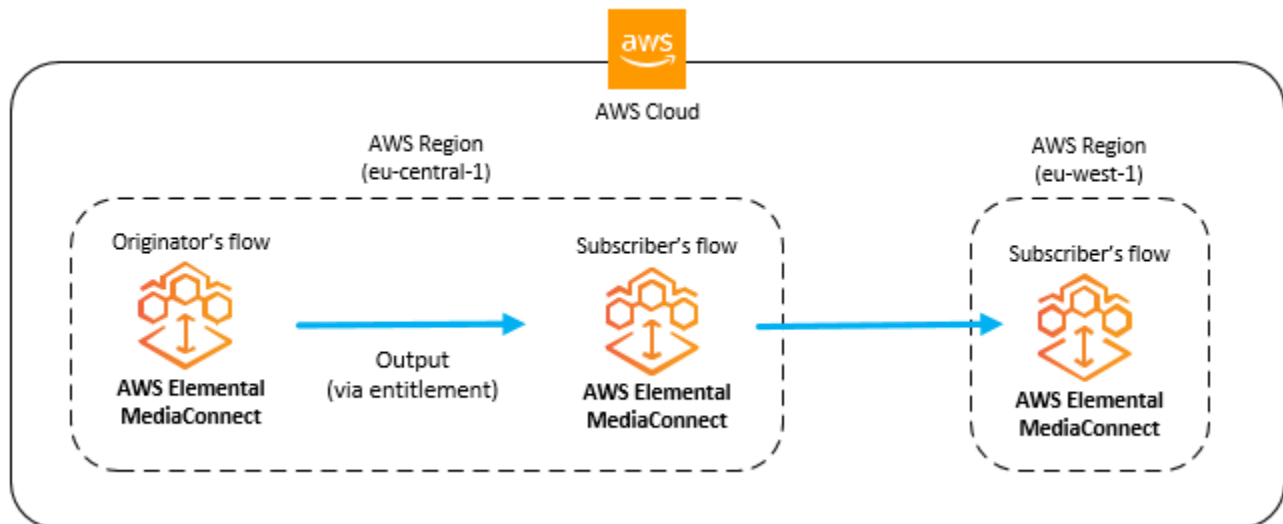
aws

AWS Cloud

AWS Region
(eu-central-1)

Originator's flow

AWS Elemental MediaConnect

Output
(via entitlement)

Subscriber's flow

AWS Elemental MediaConnect

AWS Region
(eu-west-1)

Subscriber's flow

AWS Elemental MediaConnect